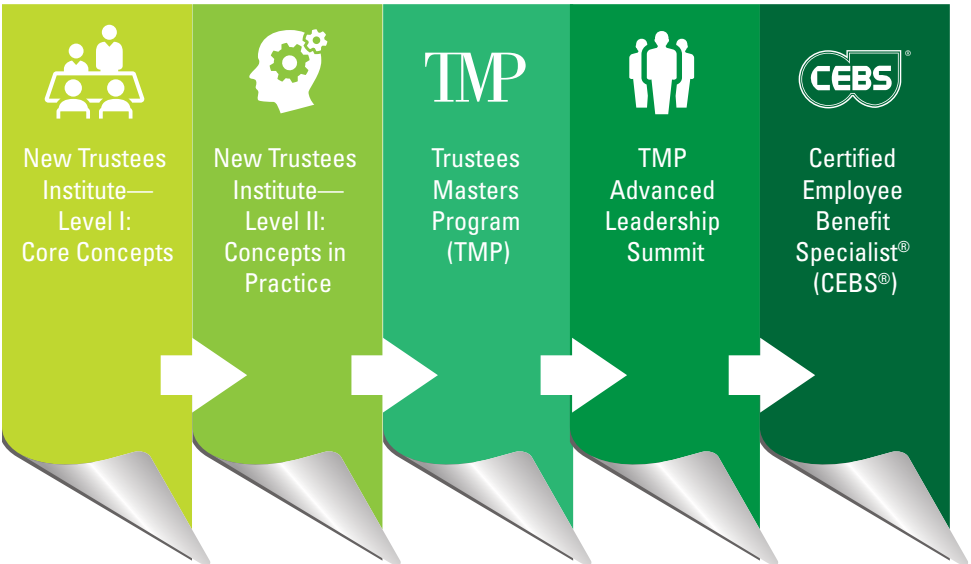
New Trustees Institute— Level I: Core Concepts

New Trustees Institute— Level II: Concepts in Practice

TMP

Trustees Masters Program (TMP)

TMP Advanced Leadership Summit

CEBS®

Certified Employee Benefit Specialist® (CEBS®)